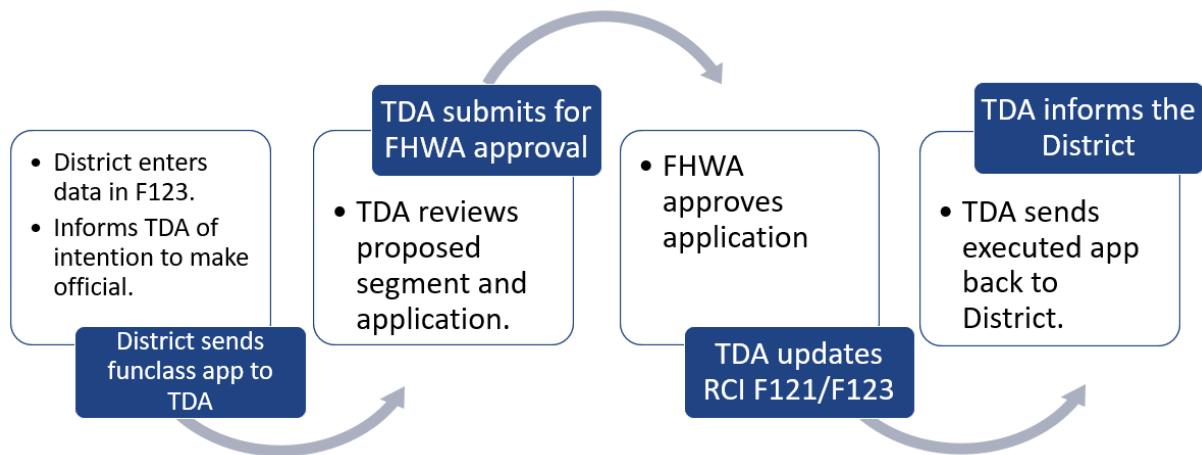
- District enters data in F123.
- Informs TDA of intention to make official.

District sends funclass app to TDA

TDA submits for FHWA approval

- TDA reviews proposed segment and application.

- FHWA approves application

TDA updates RCI F121/F123

TDA informs the District

- TDA sends executed app back to District.